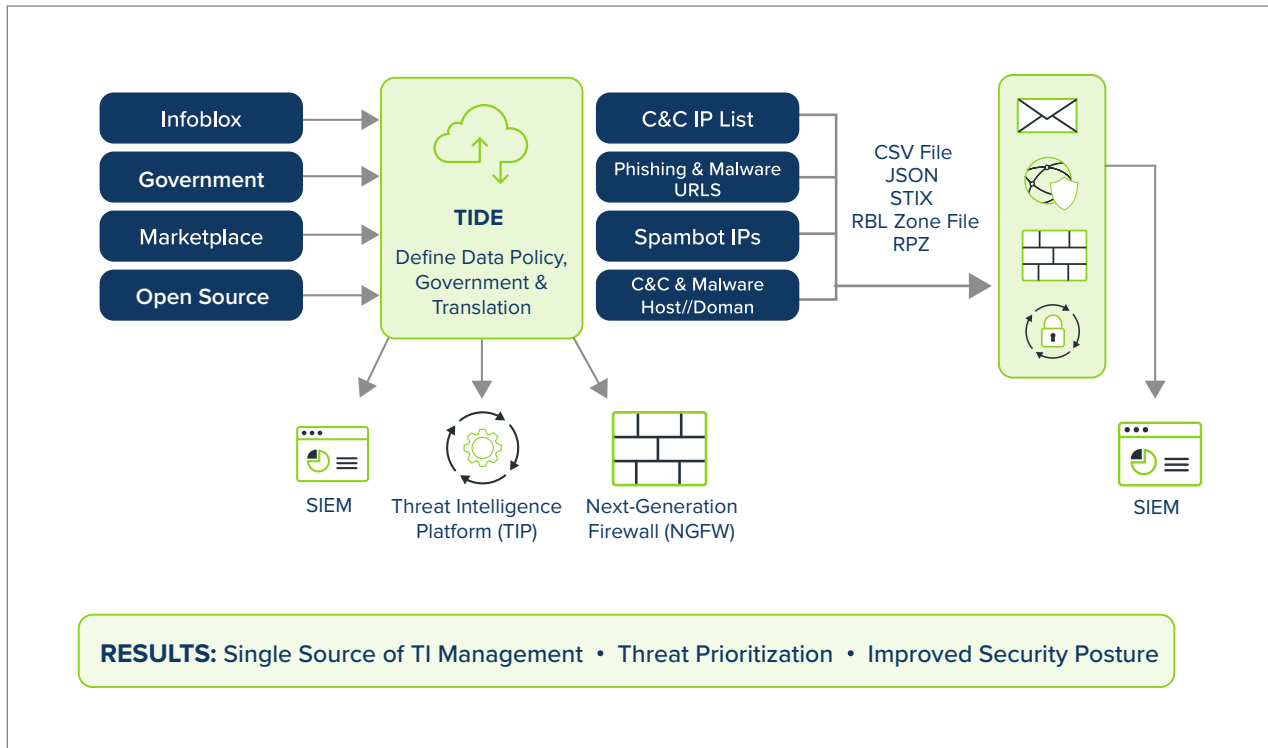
Infoblox

Government

Marketplace

Open Source

TIDE

Define Data Policy, Government & Translation

C&C IP List

Phishing & Malware URLS

Spambot IPs

C&C & Malware Host//Doman

CSV File
JSON
STIX
RBL Zone File
RPZ

SIEM

Threat Intelligence Platform (TIP)

Next-Generation Firewall (NGFW)

SIEM

RESULTS: Single Source of TI Management • Threat Prioritization • Improved Security Posture